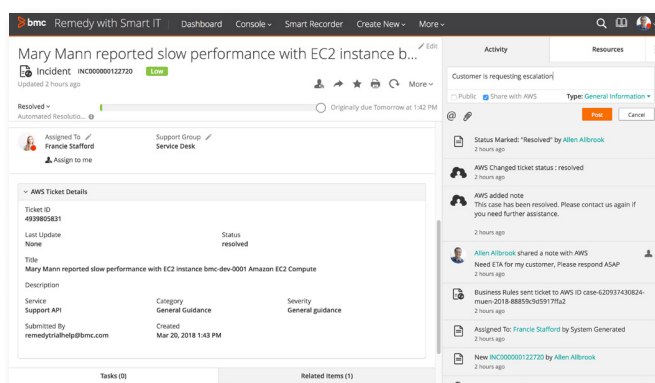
bmc Remedy with Smart IT | Dashboard Console Smart Recorder Create New More

Mary Mann reported slow performance with EC2 instance b...

Edit

Incident INC000000122720 Low

Updated 2 hours ago

More

Resolved

Automated Resolutio...

Originally due Tomorrow at 1:42 PM

Assigned To
Francie Stafford

Assign to me

Support Group
Service Desk

AWS Ticket Details

Ticket ID
4939805831

Last Update
None

Status
resolved

Title
Mary Mann reported slow performance with EC2 instance bmc-dev-0001 Amazon EC2 Compute

Description

Service
Support API

Category
General Guidance

Severity
general guidance

Submitted By
remedytrialhelp@bmc.com

Created
Mar 20, 2018 1:43 PM

Tasks (0)

Related Items (1)

Activity

Resources

Customer is requesting escalation

Public Share with AWS

Type: General Information

Post

Cancel

Status Marked: "Resolved" by Allen Allbrook
2 hours ago

AWS Changed ticket status : resolved
2 hours ago

AWS added note
This case has been resolved. Please contact us again if you need further assistance.

2 hours ago

Allen Allbrook shared a note with AWS
Need ETA for my customer, Please respond ASAP
2 hours ago

Business Rules sent ticket to AWS ID case-620937430824-muen-2018-88859c9d5917ffa2
2 hours ago

Assigned To: Francie Stafford by System Generated
2 hours ago

New INC000000122720 by Allen Allbrook
2 hours ago